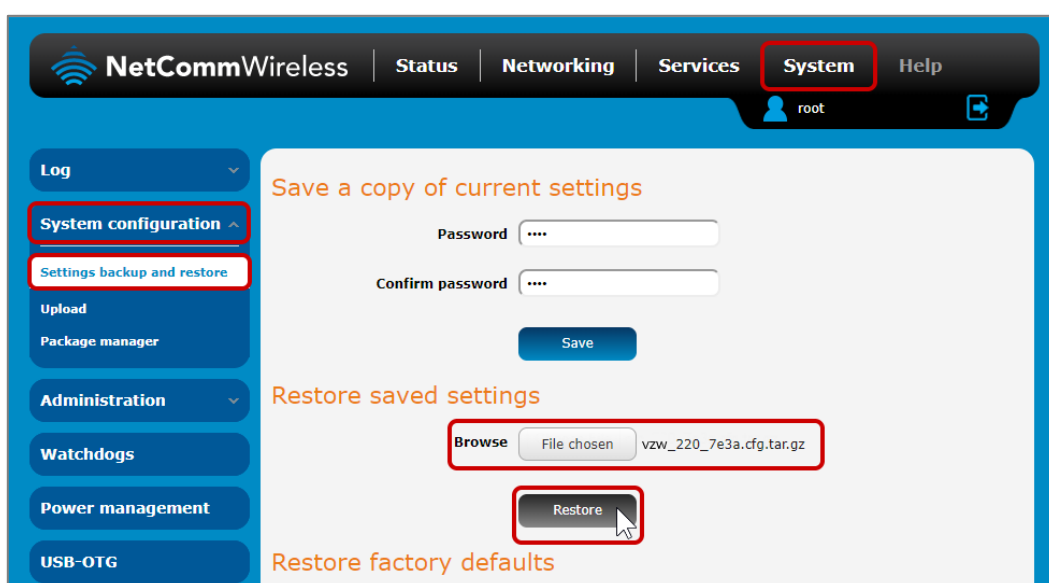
NetCommWireless | Status | Networking | Services | System | Help

root

Log

System configuration

Settings backup and restore

Upload

Package manager

Administration

Watchdogs

Power management

USB-OTG

Save a copy of current settings

Password ••••

Confirm password ••••

Save

Restore saved settings

Browse File chosen vzw_220_7e3a.cfg.tar.gz

Restore

Restore factory defaults